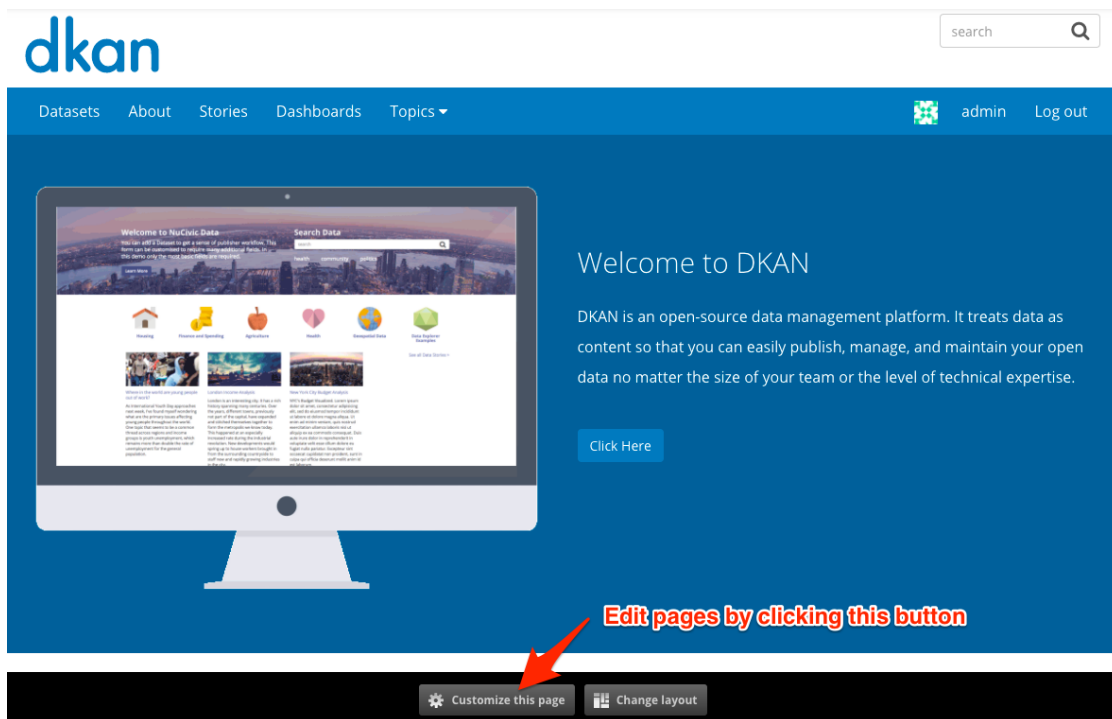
dkan

search

Datasets About Stories Dashboards Topics

admin Log out

Welcome to NuCivic Data

Search Data

Housing Finance and Spending Agriculture Health Geospatial Data Data Explorer Examples

Welcome to DKAN

DKAN is an open-source data management platform. It treats data as content so that you can easily publish, manage, and maintain your open data no matter the size of your team or the level of technical expertise.

Click Here

Edit pages by clicking this button

Customize this page

Change layout